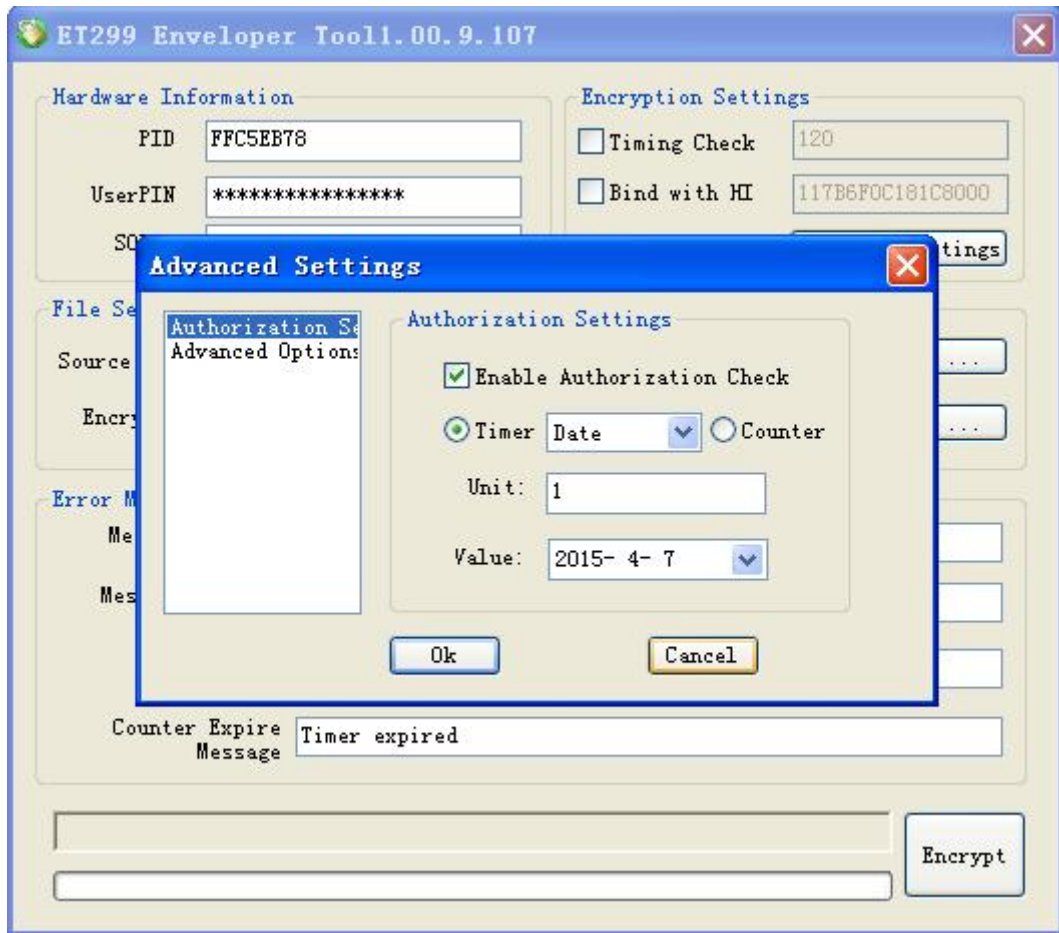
ET299 Enveloper Tool1.00.9.107

Hardware Information

PID FFC5EB78

UserPIN ****************

SO

Encryption Settings

Timing Check 120

Bind with HI 117B6F0C181C8000

tings

File Se

Source

Encry

Error M

Me

Mes

Advanced Settings

Authorization Se
Advanced Options

Authorization Settings

Enable Authorization Check

Timer Date Counter

Unit: 1

Value: 2015- 4- 7

Ok Cancel

...

...

Counter Expire Message Timer expired

Encrypt